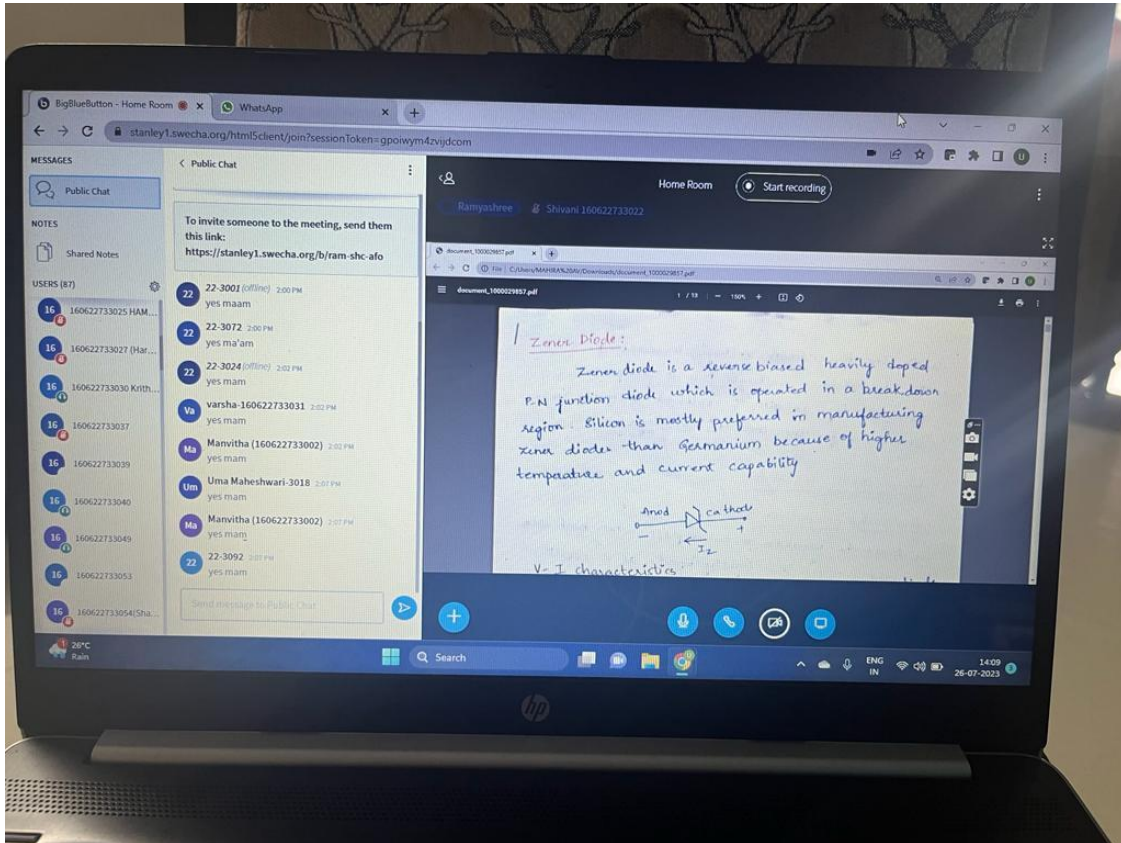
BigBlueButton - Home Room
WhatsApp
stanley1.swecha.org/html5client/join?sessionToken=gpoiwym4zvijdcom

MESSAGES
Public Chat
NOTES
Shared Notes
USERS (87)
16 160622733025 HAM...
16 160622733027 (Har...
16 160622733030 Krith...
16 160622733037
16 160622733039
16 160622733040
16 160622733049
16 160622733053
16 160622733054(Sha...

< Public Chat
To invite someone to the meeting, send them this link: https://stanley1.swecha.org/b/ram-shc-afo
22 22-3001 (offline) 2:00 PM
yes maam
22 22-3072 2:00 PM
yes ma'am
22 22-3024 (offline) 2:02 PM
yes mam
Va varsha-160622733031 2:02 PM
yes mam
Ma Manvitha (160622733002) 2:02 PM
yes mam
Um Uma Maheshwari-3018 2:07 PM
yes mam
Ma Manvitha (160622733002) 2:07 PM
yes mam
22 22-3092 2:07 PM
yes mam
Send message to Public Chat

Home Room
Start recording
Ramyashree
Shivani 160622733022

document_1000029857.pdf
File C:/Users/MAHIRA%20AV/Downloads/document_1000029857.pdf
document_1000029857.pdf
1 / 13 | − 150% +

Zener Diode:
Zener diode is a reverse biased heavily doped P-N junction diode which is operated in a break down region. Silicon is mostly preferred in manufacturing zener diodes than Germanium because of higher temperature and current capability
Anod cathode
− +
$I_Z$
V- I characteristics

26°C
Rain
Search
ENG IN
14:09
26-07-2023